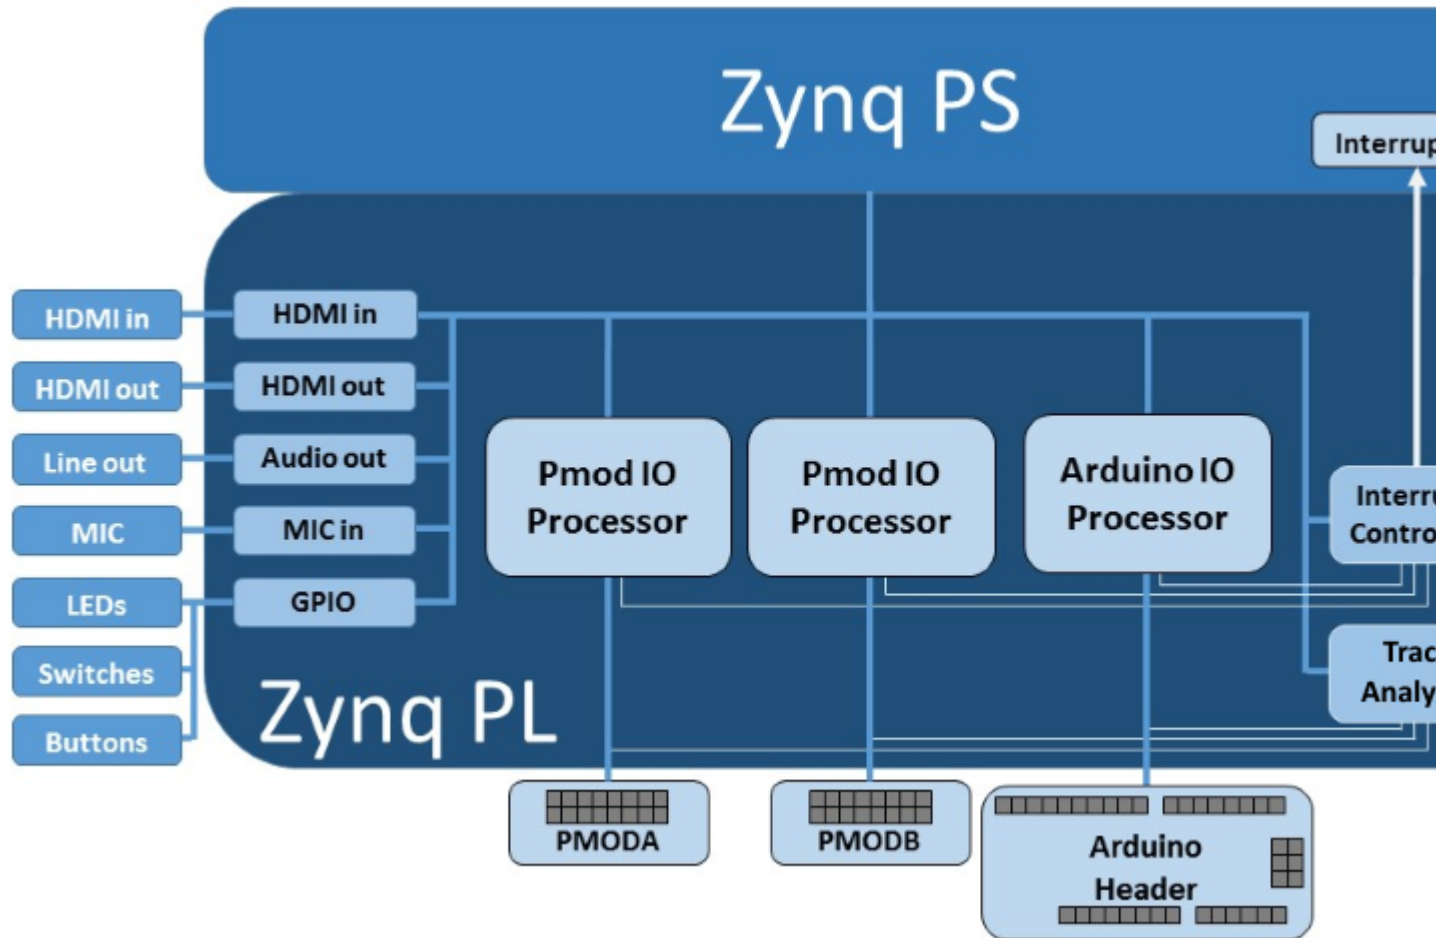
Zynq PS

Interrup

HDMI in
HDMI out
Line out
MIC
LEDs
Switches
Buttons

HDMI in
HDMI out
Audio out
MIC in
GPIO

Pmod IO Processor

Pmod IO Processor

Arduino IO Processor

Interr Contro

Trac Analy

Zynq PL

PMODA

PMODB

Arduino Header